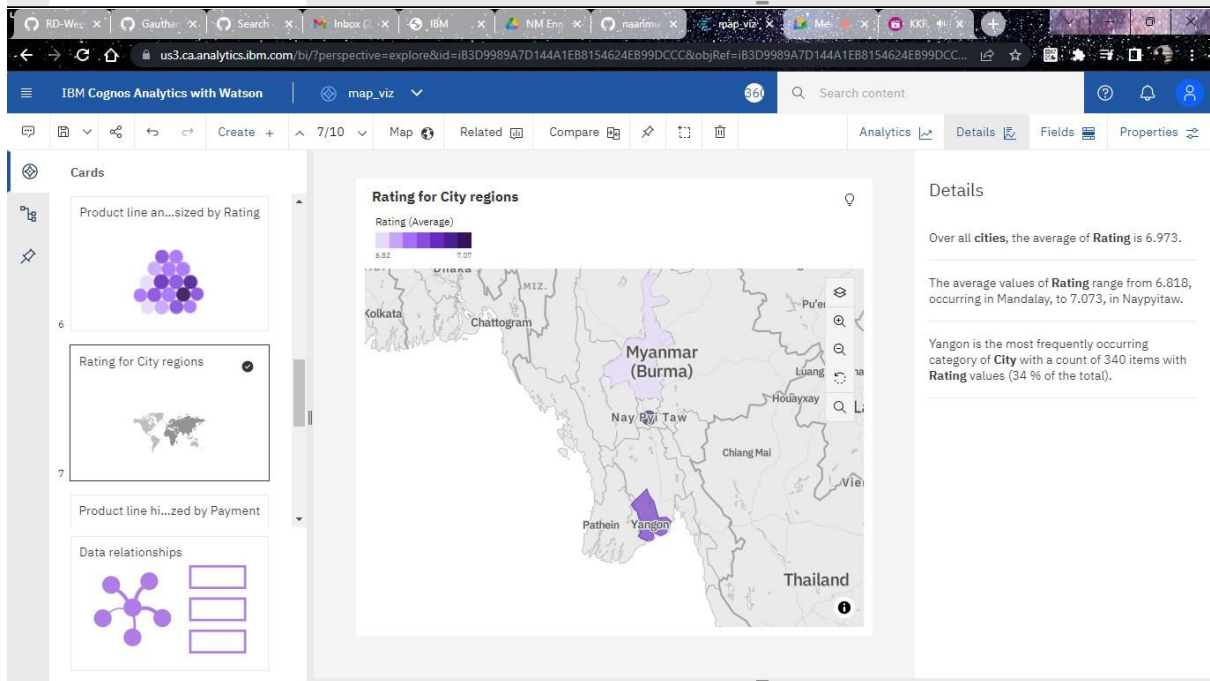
RD-We | Gauthar | Search | Inbox (2 | IBM | NM Eng | naarimu | map_viz | Me | KKR

us3.ca.analytics.ibm.com/bi/?perspective=explore&id=iB3D9989A7D144A1EB8154624EB99DCCC&objRef=iB3D9989A7D144A1EB8154624EB99DCC...

IBM Cognos Analytics with Watson | map_viz | 360 | Search content

Create + | 7/10 | Map | Related | Compare | Analytics | Details | Fields | Properties

Cards

Product line an...sized by Rating

6

Rating for City regions

7

Product line hi...zed by Payment

Data relationships

Rating for City regions

Rating (Average)

6.82 7.07

Dhaka
MIZ.
Kolkata
Chattogram
Pu'er
Myanmar (Burma)
Nay Pyi Taw
Luang
Houayxay
Chiang Mai
Vie
Pathein Yangon
Thailand

Details

Over all **cities**, the average of **Rating** is 6.973.

The average values of **Rating** range from 6.818, occurring in Mandalay, to 7.073, in Naypyitaw.

Yangon is the most frequently occurring category of **City** with a count of 340 items with **Rating** values (34 % of the total).